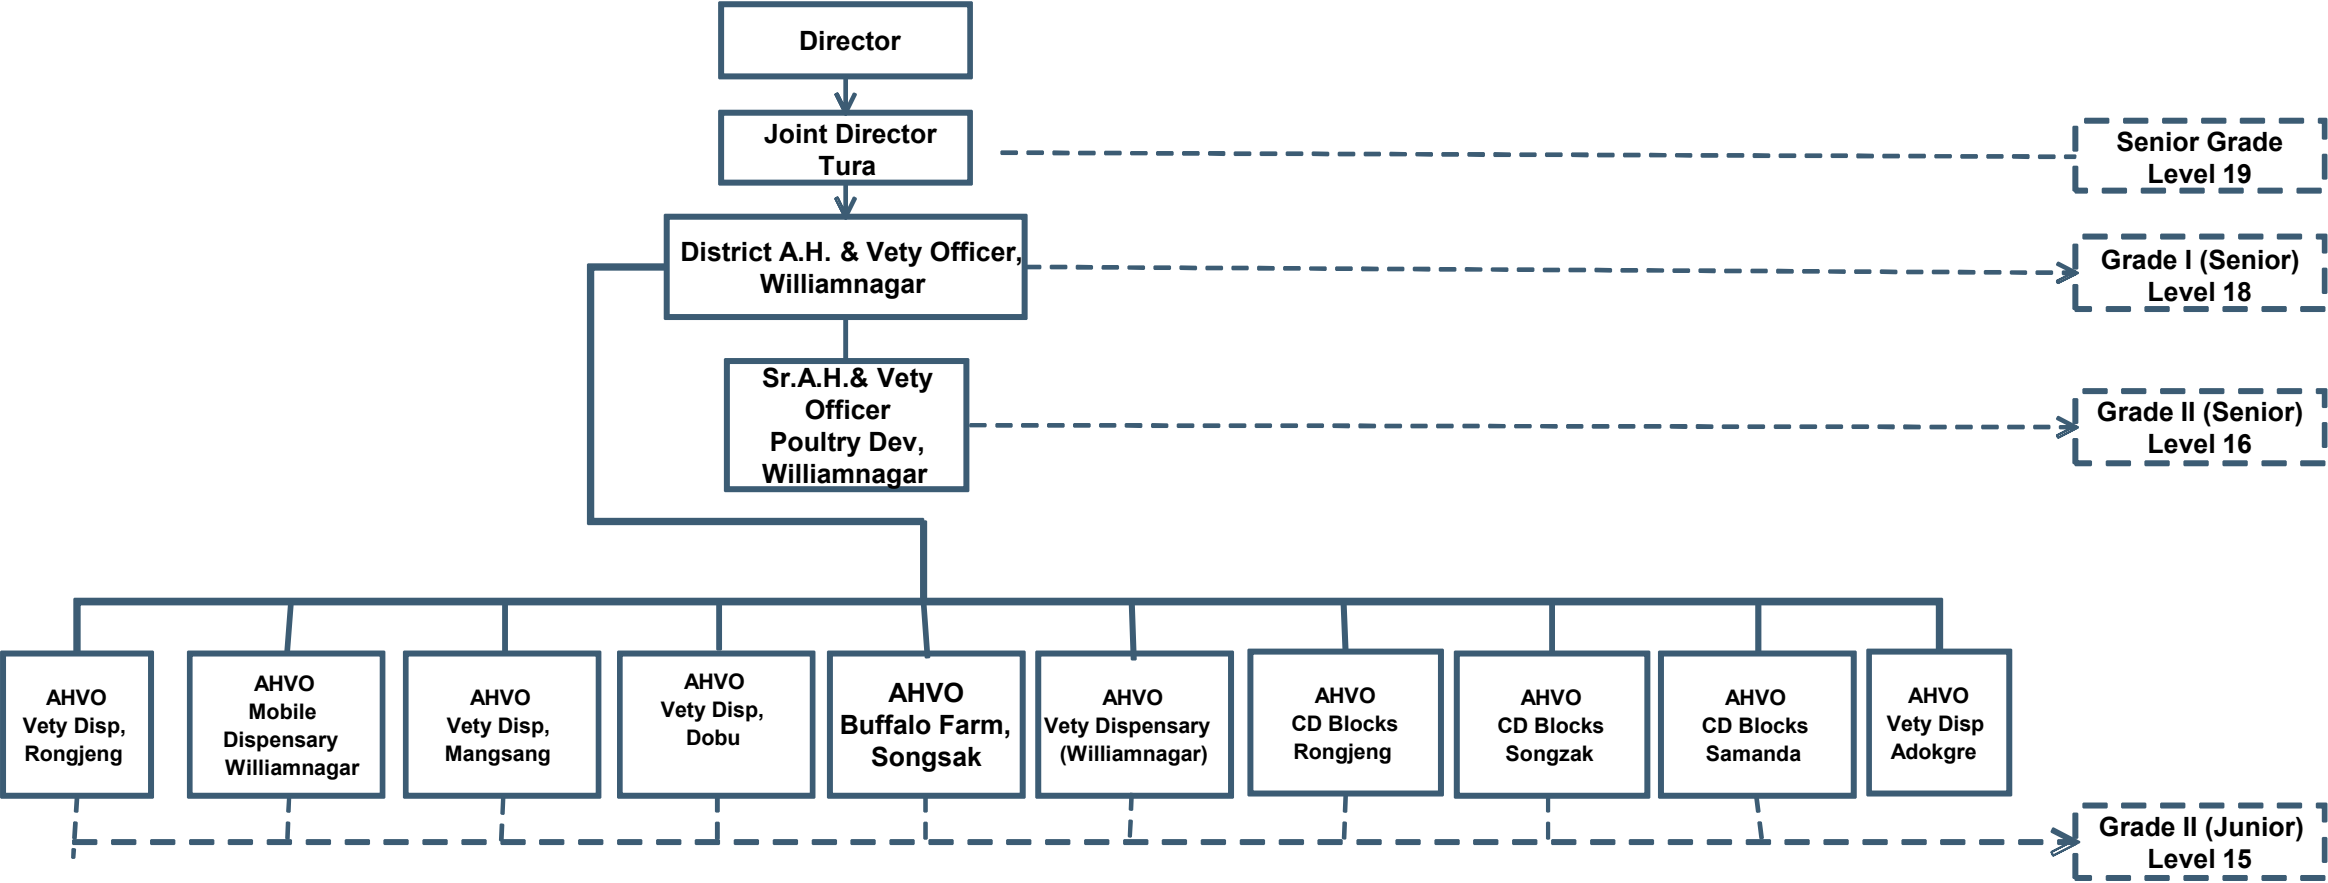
Director

Joint Director Tura

Senior Grade Level 19

District A.H. & Vety Officer, Williamnagar

Grade I (Senior) Level 18

Sr.A.H.& Vety Officer Poultry Dev, Williamnagar

Grade II (Senior) Level 16

AHVO Vety Disp, Rongjeng

AHVO Mobile Dispensary Williamnagar

AHVO Vety Disp, Mangsang

AHVO Vety Disp, Dobu

AHVO Buffalo Farm, Songsak

AHVO Vety Dispensary (Williamnagar)

AHVO CD Blocks Rongjeng

AHVO CD Blocks Songzak

AHVO CD Blocks Samanda

AHVO Vety Disp Adokgre

Grade II (Junior) Level 15